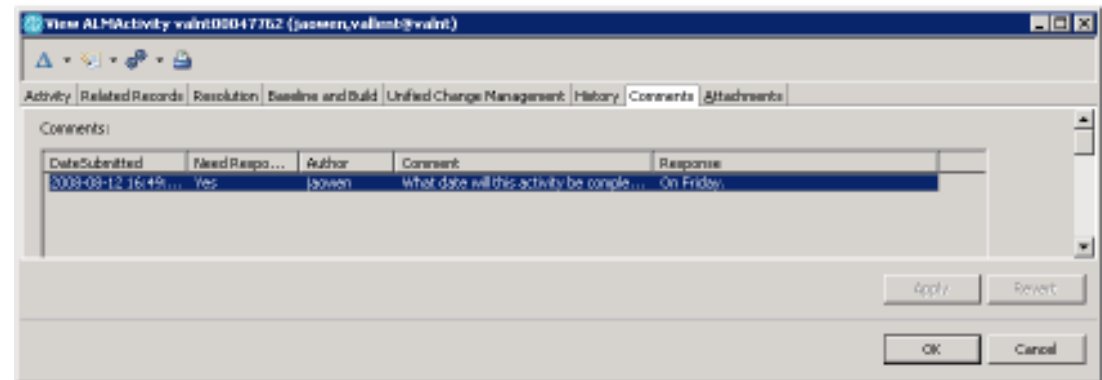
View ALMActivity valnt00047762 (jaowen,vallent@valnt)

Activity | Related Records | Resolution | Baseline and Build | Unified Change Management | History | Comments | Attachments

Comments:

| DateSubmitted | Need Respo... | Author | Comment | Response |
|---|---|---|---|---|
| 2008-08-12 16:49:... | Yes | jaowen | What date will this activity be comple... | On Friday. |

Apply Revert

OK Cancel